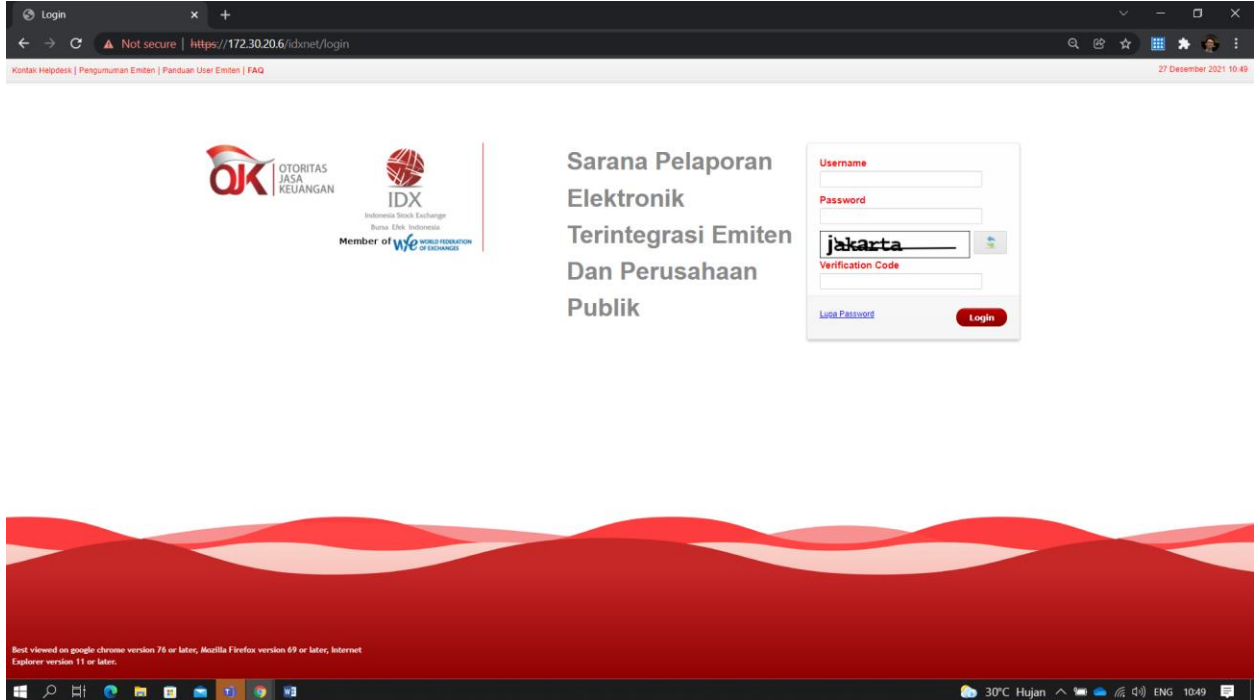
Login

Not secure | https://172.30.20.6/idxnet/login

Kontak Helpdesk | Pengumuman Emiten | Panduan User Emiten | FAQ

27 Desember 2021 10:49

OJK OTORITAS JASA KEUANGAN

IDX
Indonesia Stock Exchange
Bursa Efek Indonesia
Member of WFE WORLD FEDERATION OF EXCHANGES

Sarana Pelaporan Elektronik Terintegrasi Emiten Dan Perusahaan Publik

Username

Password

jakarta

Verification Code

Lupa Password

Login

Best viewed on google chrome version 76 or later, Mozilla Firefox version 69 or later, Internet Explorer version 11 or later.

30°C Hujan ENG 10:49